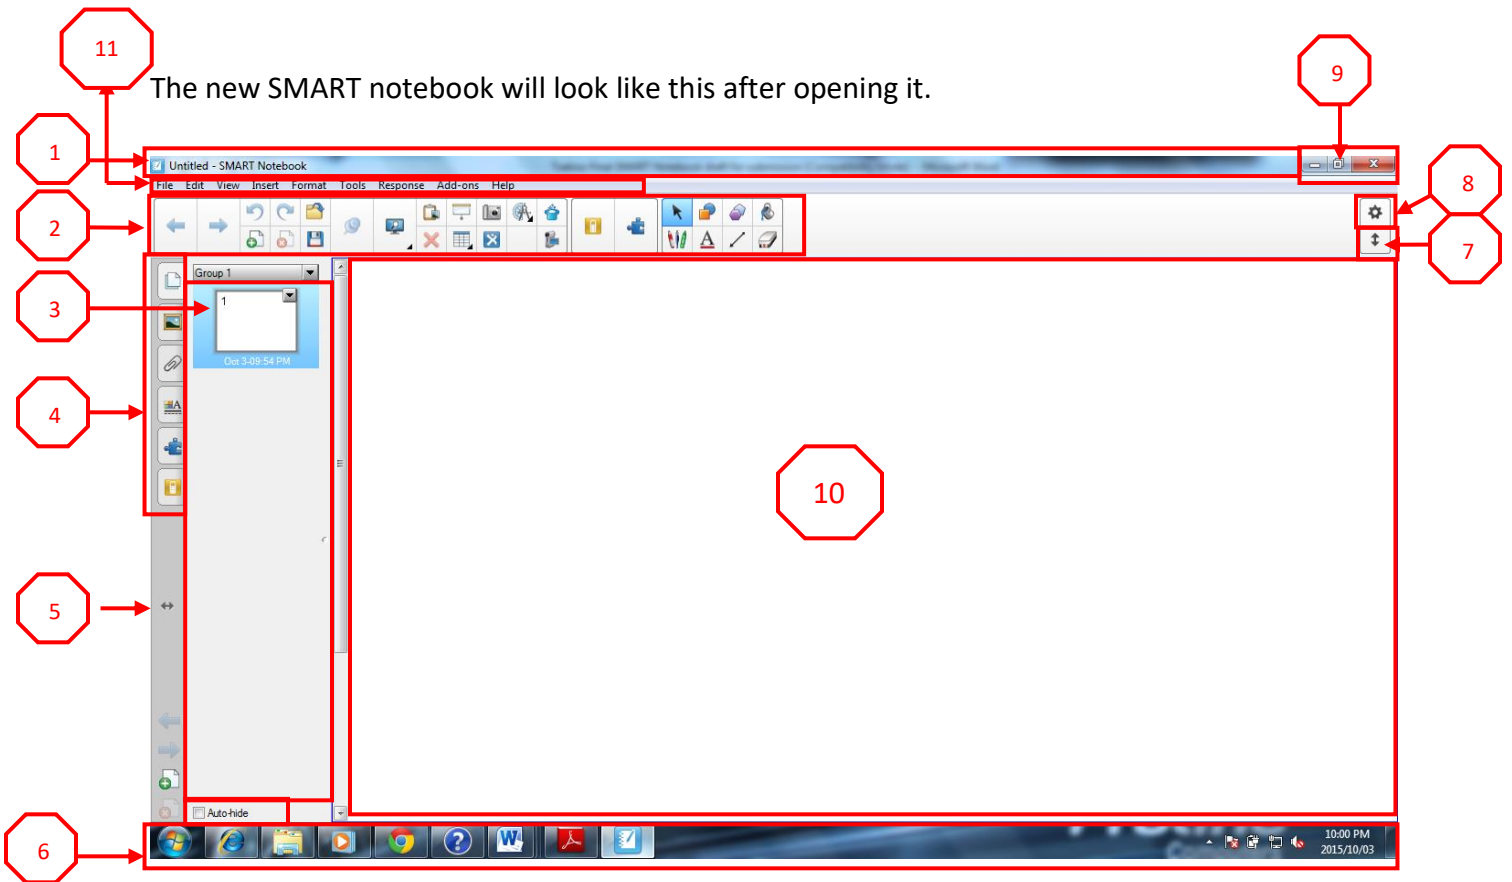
11

The new SMART notebook will look like this after opening it.

9

1

Untitled - SMART Notebook

File Edit View Insert Format Tools Response Add-ons Help

8

2

7

Group 1

3

1

Oct 3-09:54 PM

4

10

5

Auto-hide

6

10:00 PM
2015/10/03